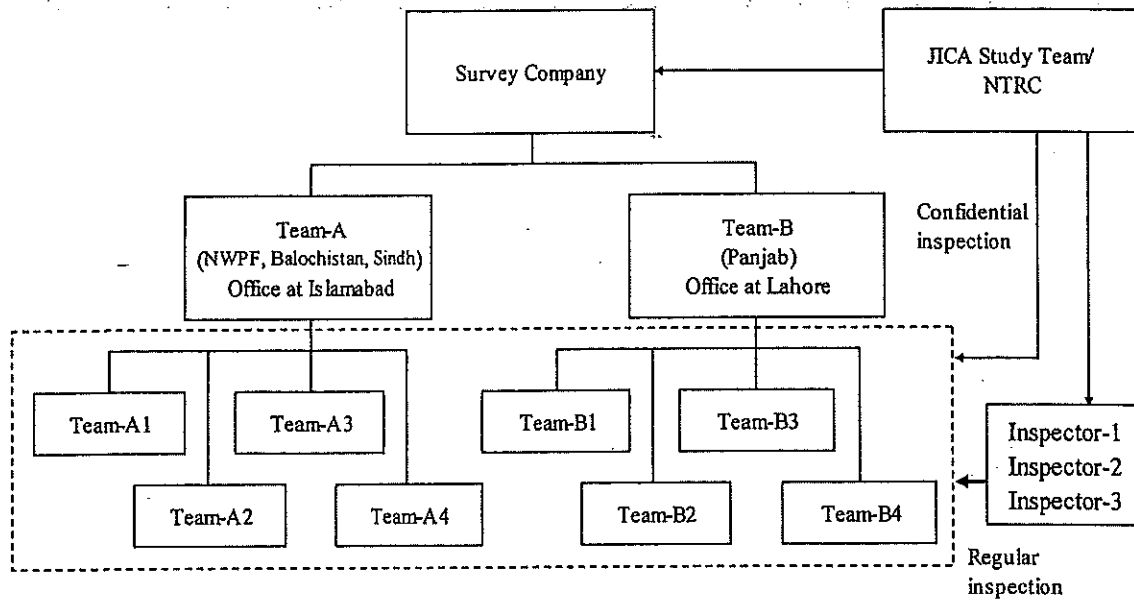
Survey Company

JICA Study Team/ NTRC

Team-A
(NWPF, Balochistan, Sindh)
Office at Islamabad

Team-B
(Panjab)
Office at Lahore

Confidential inspection

Team-A1

Team-A3

Team-A2

Team-A4

Team-B1

Team-B3

Team-B2

Team-B4

Inspector-1
Inspector-2
Inspector-3

Regular inspection